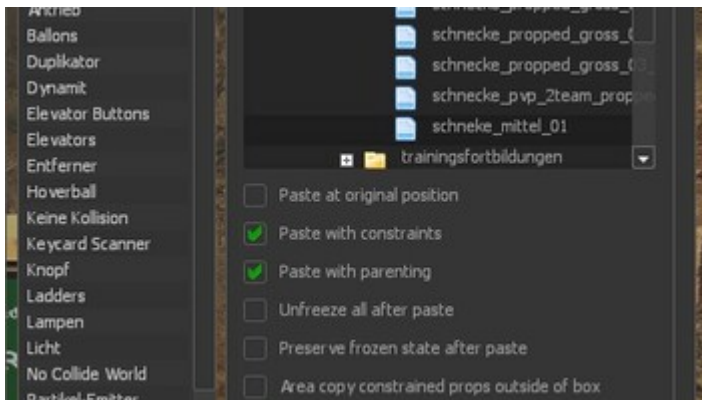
Antrieb
Ballons
Duplikator
Dynamit
Elevator Buttons
Elevators
Entferner
Hoverball
Keine Kollision
Keycard Scanner
Knopf
Ladders
Lampen
Licht
No Collide World
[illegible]

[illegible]
schnecke_propped_gross_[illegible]
schnecke_propped_gross_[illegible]
schnecke_pvp_2team_prop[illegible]
schneke_mittel_01
trainingsfortbildungen

Paste at original position
Paste with constraints
Paste with parenting
Unfreeze all after paste
Preserve frozen state after paste
Area copy constrained props outside of box